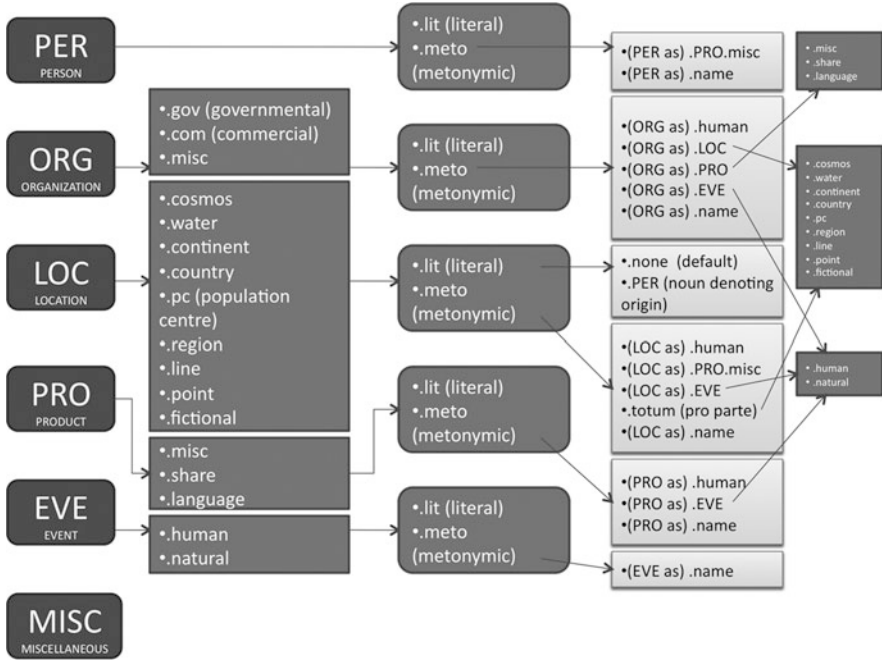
PER
PERSON

•.lit (literal)
•.meto (metonymic)

•(PER as) .PRO.misc
•(PER as) .name

•.misc
•.share
•.language

ORG
ORGANIZATION

•.gov (governmental)
•.com (commercial)
•.misc

•.lit (literal)
•.meto (metonymic)

•(ORG as) .human
•(ORG as) .LOC
•(ORG as) .PRO
•(ORG as) .EVE
•(ORG as) .name

•.cosmos
•.water
•.continent
•.country
•.pc
•.region
•.line
•.point
•.fictional

LOC
LOCATION

•.cosmos
•.water
•.continent
•.country
•.pc (population centre)
•.region
•.line
•.point
•.fictional

•.lit (literal)
•.meto (metonymic)

•.none (default)
•.PER (noun denoting origin)

•(LOC as) .human
•(LOC as) .PRO.misc
•(LOC as) .EVE
•.totum (pro parte)
•(LOC as) .name

•.human
•.natural

PRO
PRODUCT

•.misc
•.share
•.language

•.lit (literal)
•.meto (metonymic)

•(PRO as) .human
•(PRO as) .EVE
•(PRO as) .name

EVE
EVENT

•.human
•.natural

•.lit (literal)
•.meto (metonymic)

•(EVE as) .name

MISC
MISCELLANEOUS